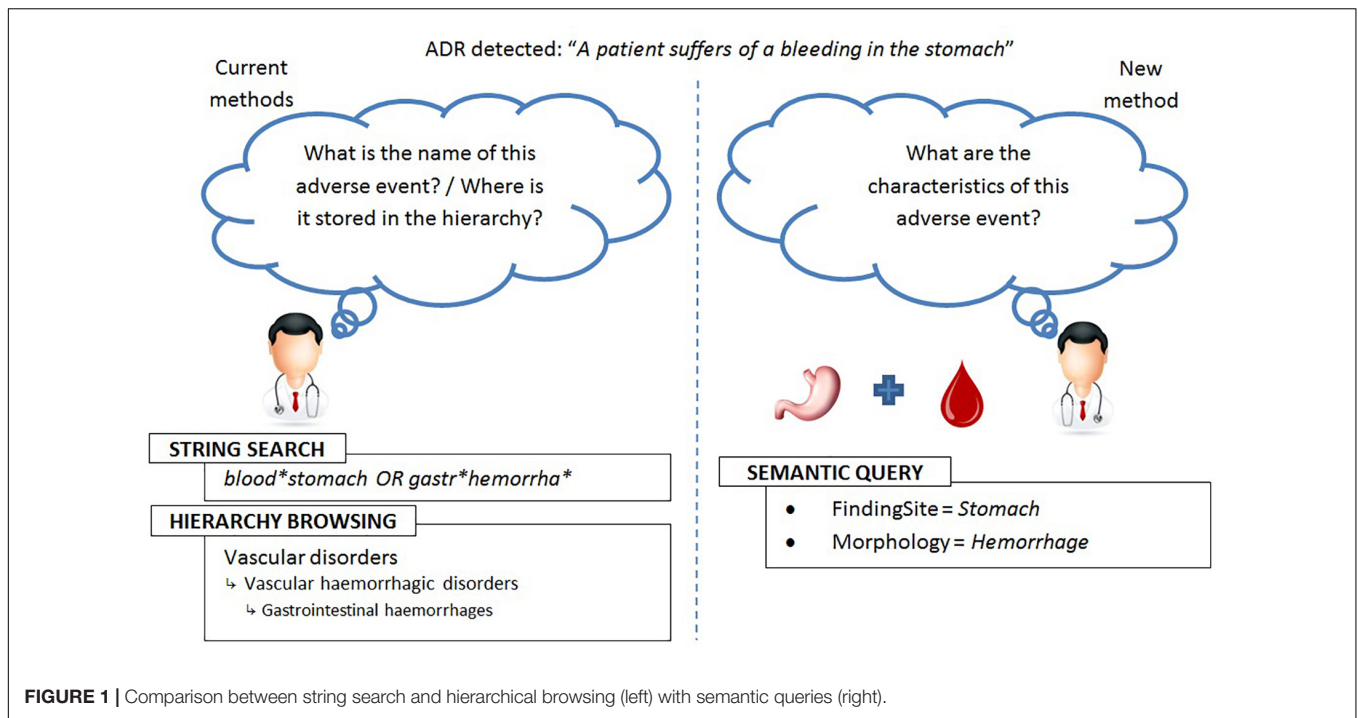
ADR detected: “A patient suffers of a bleeding in the stomach”

Current methods

What is the name of this adverse event? / Where is it stored in the hierarchy?

STRING SEARCH

blood*stomach OR gastr*hemorrha*

HIERARCHY BROWSING

Vascular disorders
↳ Vascular haemorrhagic disorders
↳ Gastrointestinal haemorrhages

New method

What are the characteristics of this adverse event?

SEMANTIC QUERY

• FindingSite = Stomach
• Morphology = Hemorrhage

FIGURE 1 | Comparison between string search and hierarchical browsing (left) with semantic queries (right).